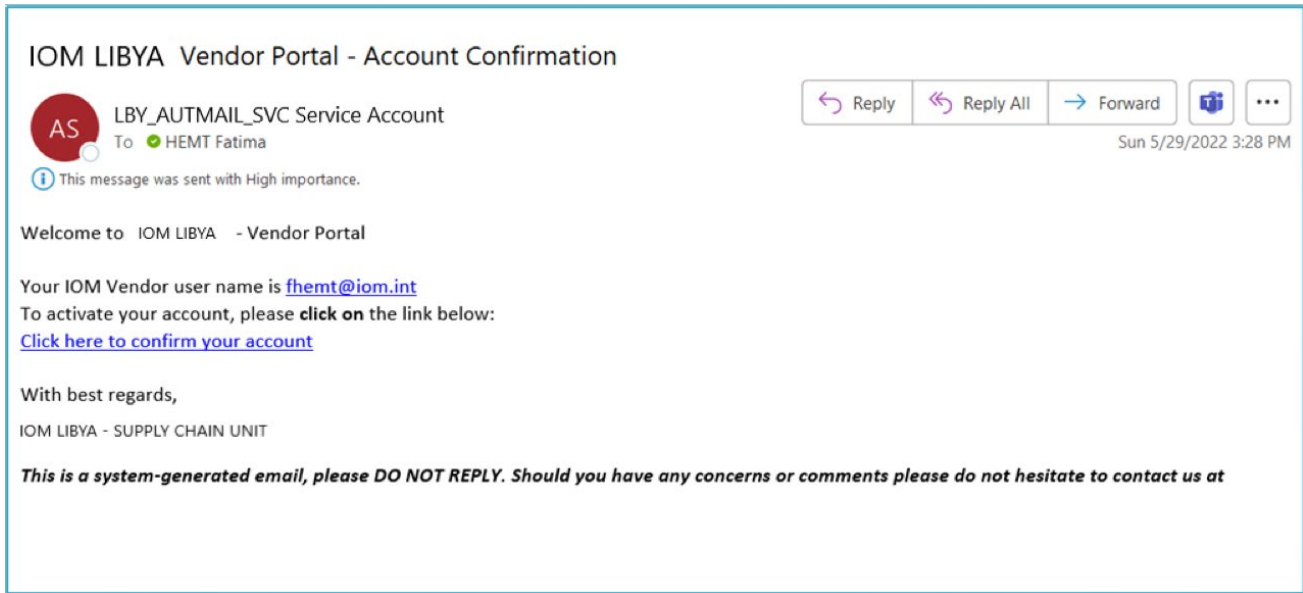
IOM LIBYA Vendor Portal - Account Confirmation

AS

LBY_AUTMAIL_SVC Service Account

To HEMT Fatima

Reply Reply All Forward ...

Sun 5/29/2022 3:28 PM

This message was sent with High importance.

Welcome to IOM LIBYA - Vendor Portal

Your IOM Vendor user name is fhemt@iom.int
To activate your account, please **click on** the link below:
Click here to confirm your account

With best regards,

IOM LIBYA - SUPPLY CHAIN UNIT

***This is a system-generated email, please DO NOT REPLY. Should you have any concerns or comments please do not hesitate to contact us at***